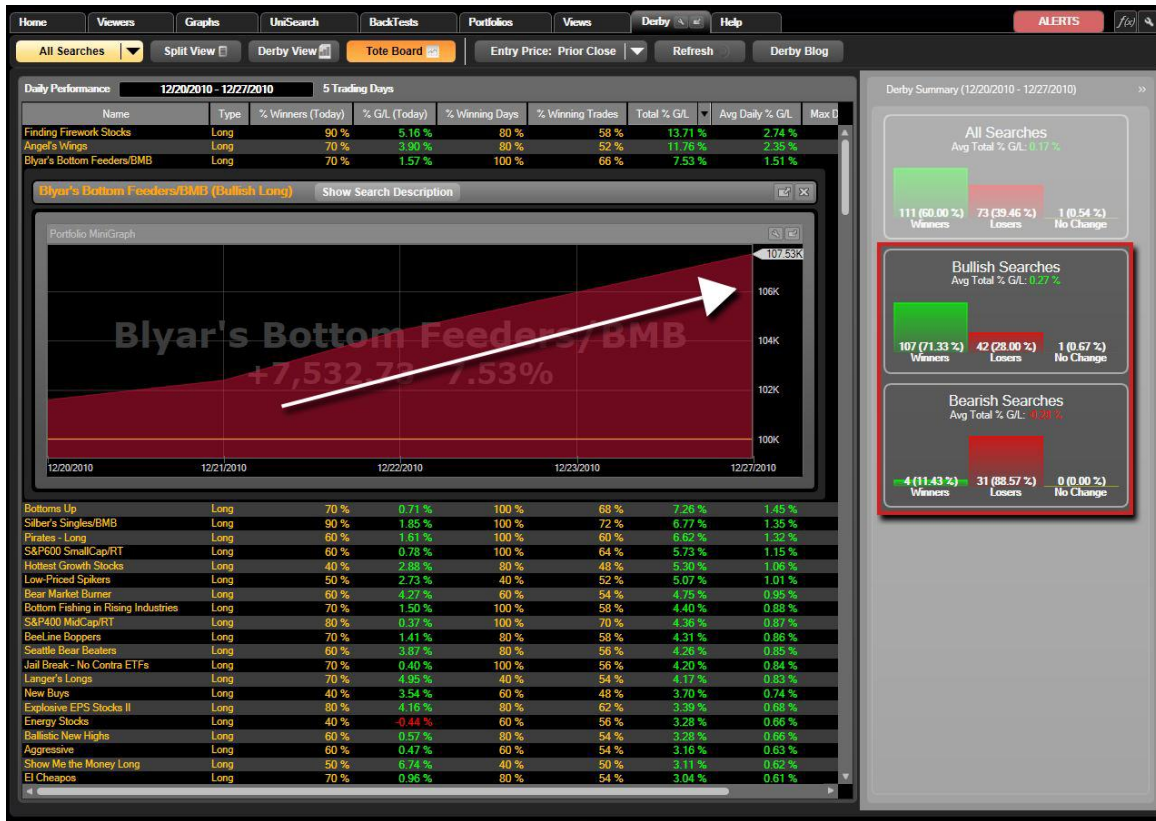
Home | Viewers | Graphs | UniSearch | BackTests | Portfolios | Views | Derby | Help | ALERTS | $f(x)$

All Searches | Split View | Derby View | Tote Board | Entry Price: Prior Close | Refresh | Derby Blog

Daily Performance 12/20/2010 - 12/27/2010 5 Trading Days

| Name | Type | % Winners (Today) | % G/L (Today) | % Winning Days | % Winning Trades | Total % G/L | Avg Daily % G/L | Max D |
|---|---|---|---|---|---|---|---|---|
| Finding Firework Stocks | Long | 90 % | 5.16 % | 80 % | 58 % | 13.71 % | 2.74 % | |
| Angel's Wings | Long | 70 % | 3.90 % | 80 % | 52 % | 11.76 % | 2.35 % | |
| Blyar's Bottom Feeders/BMB | Long | 70 % | 1.57 % | 100 % | 66 % | 7.53 % | 1.51 % | |

Blyar's Bottom Feeders/BMB (Bullish Long) Show Search Description

Portfolio MiniGraph

Blyar's Bottom Feeders/BMB
+7,532.73 7.53%

107.53K
106K
104K
102K
100K

12/20/2010 12/21/2010 12/22/2010 12/23/2010 12/27/2010

| Name | Type | % Winners (Today) | % G/L (Today) | % Winning Days | % Winning Trades | Total % G/L | Avg Daily % G/L |
|---|---|---|---|---|---|---|---|
| Bottoms Up | Long | 70 % | 0.71 % | 100 % | 68 % | 7.26 % | 1.45 % |
| Silber's Singles/BMB | Long | 90 % | 1.85 % | 100 % | 72 % | 6.77 % | 1.35 % |
| Pirates - Long | Long | 60 % | 1.61 % | 100 % | 60 % | 6.62 % | 1.32 % |
| S&P600 SmallCap/RT | Long | 60 % | 0.78 % | 100 % | 64 % | 5.73 % | 1.15 % |
| Hottest Growth Stocks | Long | 40 % | 2.88 % | 80 % | 48 % | 5.30 % | 1.06 % |
| Low-Priced Spikers | Long | 50 % | 2.73 % | 40 % | 52 % | 5.07 % | 1.01 % |
| Bear Market Burner | Long | 60 % | 4.27 % | 60 % | 54 % | 4.75 % | 0.95 % |
| Bottom Fishing in Rising Industries | Long | 70 % | 1.50 % | 100 % | 58 % | 4.40 % | 0.88 % |
| S&P400 MidCap/RT | Long | 80 % | 0.37 % | 100 % | 70 % | 4.36 % | 0.87 % |
| BeeLine Boppers | Long | 70 % | 1.41 % | 80 % | 58 % | 4.31 % | 0.86 % |
| Seattle Bear Beaters | Long | 60 % | 3.87 % | 80 % | 56 % | 4.26 % | 0.85 % |
| Jail Break - No Contra ETFs | Long | 70 % | 0.40 % | 100 % | 56 % | 4.20 % | 0.84 % |
| Langer's Longs | Long | 70 % | 4.95 % | 40 % | 54 % | 4.17 % | 0.83 % |
| New Buys | Long | 40 % | 3.54 % | 60 % | 48 % | 3.70 % | 0.74 % |
| Explosive EPS Stocks II | Long | 80 % | 4.16 % | 80 % | 62 % | 3.39 % | 0.68 % |
| Energy Stocks | Long | 40 % | -0.44 % | 60 % | 56 % | 3.28 % | 0.66 % |
| Ballistic New Highs | Long | 60 % | 0.57 % | 80 % | 54 % | 3.28 % | 0.66 % |
| Aggressive | Long | 60 % | 0.47 % | 60 % | 54 % | 3.16 % | 0.63 % |
| Show Me the Money Long | Long | 50 % | 6.74 % | 40 % | 50 % | 3.11 % | 0.62 % |
| El Cheapos | Long | 70 % | 0.96 % | 80 % | 54 % | 3.04 % | 0.61 % |

Derby Summary (12/20/2010 - 12/27/2010)

All Searches
Avg Total % G/L: 0.17 %
111 (60.00 %) Winners 73 (39.46 %) Losers 1 (0.54 %) No Change

Bullish Searches
Avg Total % G/L: 0.27 %
107 (71.33 %) Winners 42 (28.00 %) Losers 1 (0.67 %) No Change

Bearish Searches
Avg Total % G/L: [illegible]
4 (11.43 %) Winners 31 (88.57 %) Losers 0 (0.00 %) No Change